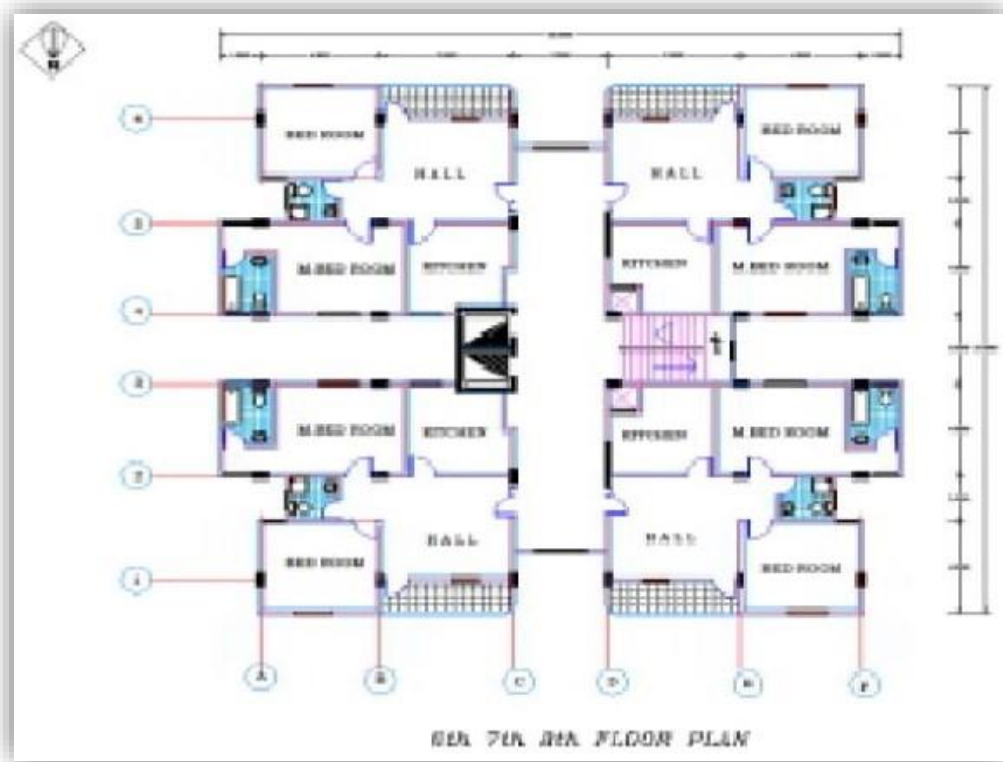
N

6

5

4

3

2

1

BED ROOM

HALL

HALL

BED ROOM

M.BED ROOM

KITCHEN

KITCHEN

M.BED ROOM

M.BED ROOM

KITCHEN

KITCHEN

M.BED ROOM

BED ROOM

HALL

HALL

BED ROOM

A

B

C

D

E

F

6th 7th 8th FLOOR PLAN